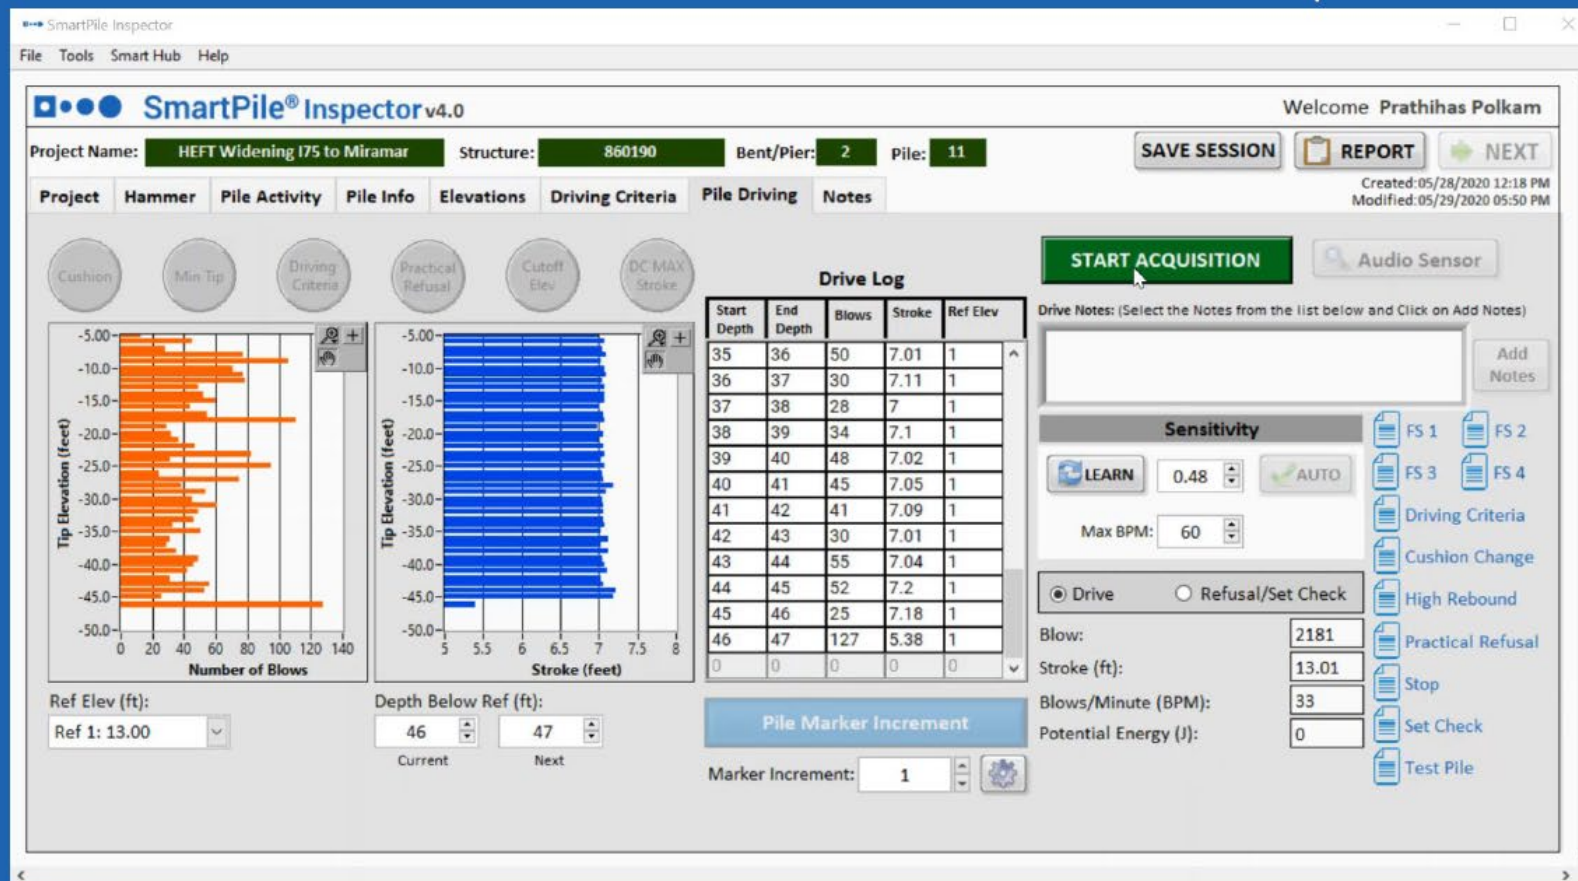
SmartPile Inspector

File Tools Smart Hub Help

SmartPile® Inspector v4.0

Welcome Prathihas Polkam

Project Name: HEFT Widening I75 to Miramar Structure: 860190 Bent/Pier: 2 Pile: 11

SAVE SESSION REPORT NEXT

Created:05/28/2020 12:18 PM
Modified:05/29/2020 05:50 PM

Project Hammer Pile Activity Pile Info Elevations Driving Criteria Pile Driving Notes

Cushion Min Tip Driving Criteria Practical Refusal Cutoff Elev DC MAX Stroke

Tip Elevation (feet)
-5.00 -10.0 -15.0 -20.0 -25.0 -30.0 -35.0 -40.0 -45.0 -50.0
0 20 40 60 80 100 120 140
Number of Blows

Tip Elevation (feet)
-5.00 -10.0 -15.0 -20.0 -25.0 -30.0 -35.0 -40.0 -45.0 -50.0
5 5.5 6 6.5 7 7.5 8
Stroke (feet)

Drive Log

| Start Depth | End Depth | Blows | Stroke | Ref Elev |
|---|---|---|---|---|
| 35 | 36 | 50 | 7.01 | 1 |
| 36 | 37 | 30 | 7.11 | 1 |
| 37 | 38 | 28 | 7 | 1 |
| 38 | 39 | 34 | 7.1 | 1 |
| 39 | 40 | 48 | 7.02 | 1 |
| 40 | 41 | 45 | 7.05 | 1 |
| 41 | 42 | 41 | 7.09 | 1 |
| 42 | 43 | 30 | 7.01 | 1 |
| 43 | 44 | 55 | 7.04 | 1 |
| 44 | 45 | 52 | 7.2 | 1 |
| 45 | 46 | 25 | 7.18 | 1 |
| 46 | 47 | 127 | 5.38 | 1 |
| 0 | 0 | 0 | 0 | 0 |

START ACQUISITION Audio Sensor

Drive Notes: (Select the Notes from the list below and Click on Add Notes)

Add Notes

Sensitivity

LEARN 0.48 AUTO

Max BPM: 60

FS 1 FS 2 FS 3 FS 4 Driving Criteria Cushion Change High Rebound Practical Refusal Stop Set Check Test Pile

Drive Refusal/Set Check

Blow: 2181
Stroke (ft): 13.01
Blows/Minute (BPM): 33
Potential Energy (J): 0

Ref Elev (ft):
Ref 1: 13.00

Depth Below Ref (ft):
46 47
Current Next

Pile Marker Increment

Marker Increment: 1